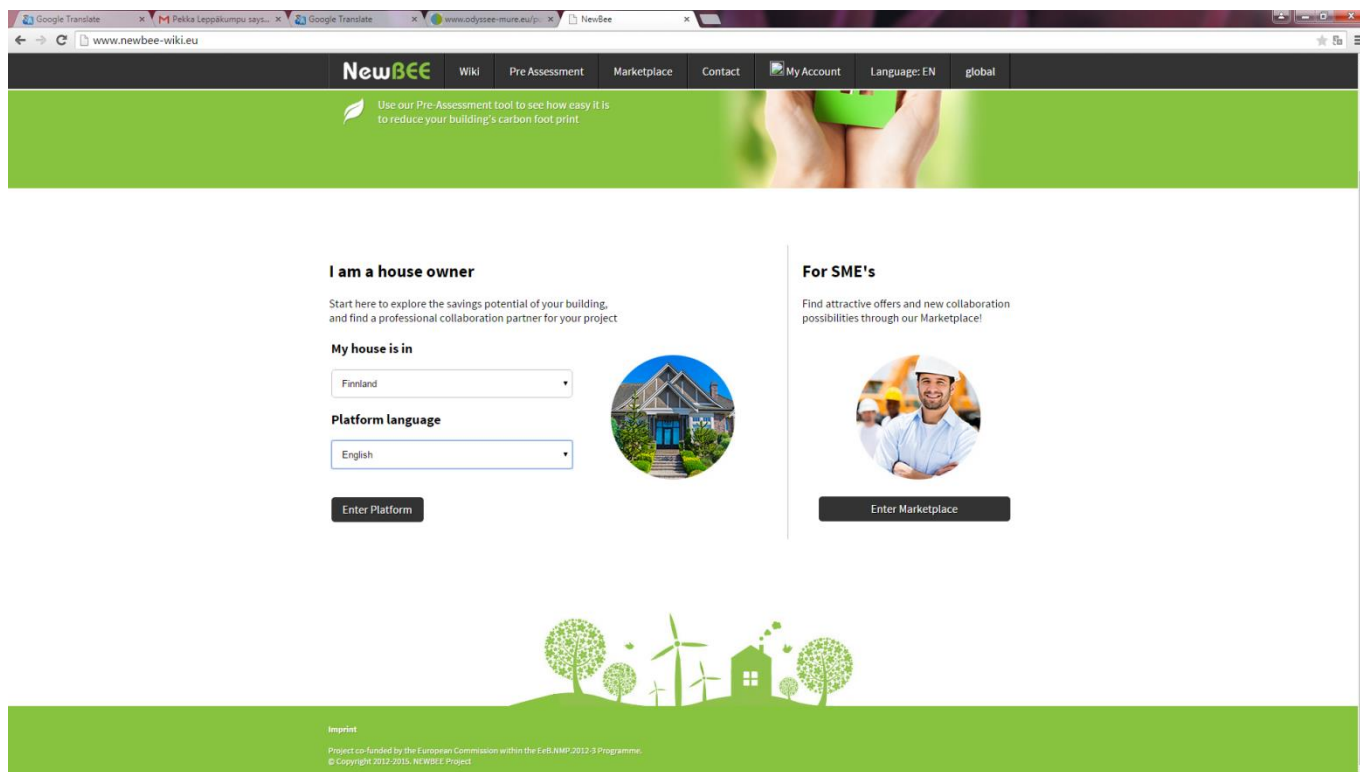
Google Translate ×
Pekka Leppäkumpu says... ×
Google Translate ×
www.odyssee-mure.eu/p ×
NewBee ×

www.newbee-wiki.eu

NewBEE Wiki Pre Assessment Marketplace Contact My Account Language: EN global

Use our Pre-Assessment tool to see how easy it is to reduce your building's carbon foot print

I am a house owner

Start here to explore the savings potential of your building, and find a professional collaboration partner for your project

My house is in

Finnland

Platform language

English

Enter Platform

For SME's

Find attractive offers and new collaboration possibilities through our Marketplace!

Enter Marketplace

Imprint

Project co-funded by the European Commission within the EeB.NMP.2012-3 Programme.
© Copyright 2012-2015. NEWBEE Project